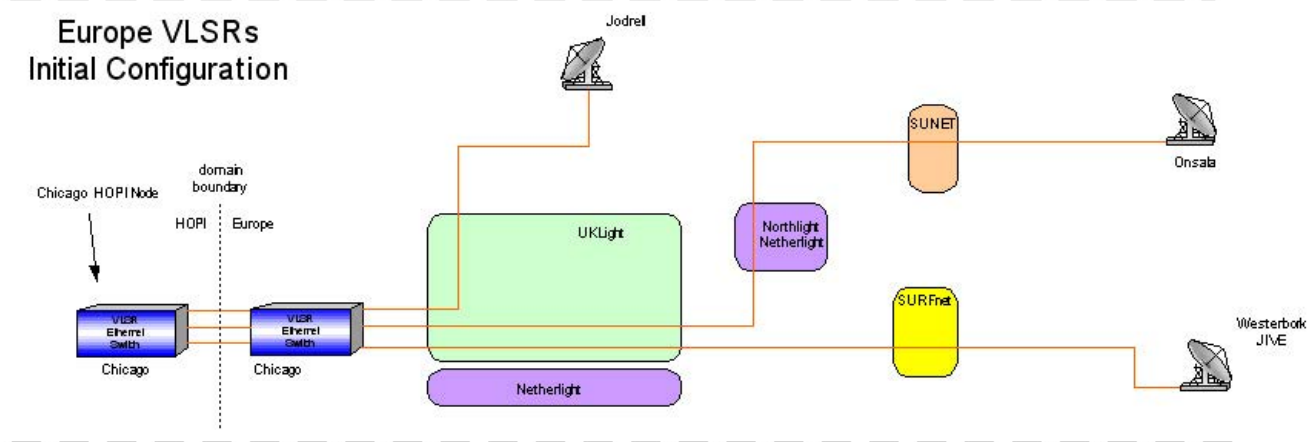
Europe VLSRs
Initial Configuration

Jodrell

SUNET

Onsala

domain boundary

Chicago HOPI Node

HOPI

Europe

UKLight

Northlight Netherlight

SURFnet

Westerbork JIVE

VLSR Ethernet Swith

Chicago

VLSR Ethernet Swith

Chicago

Netherlight